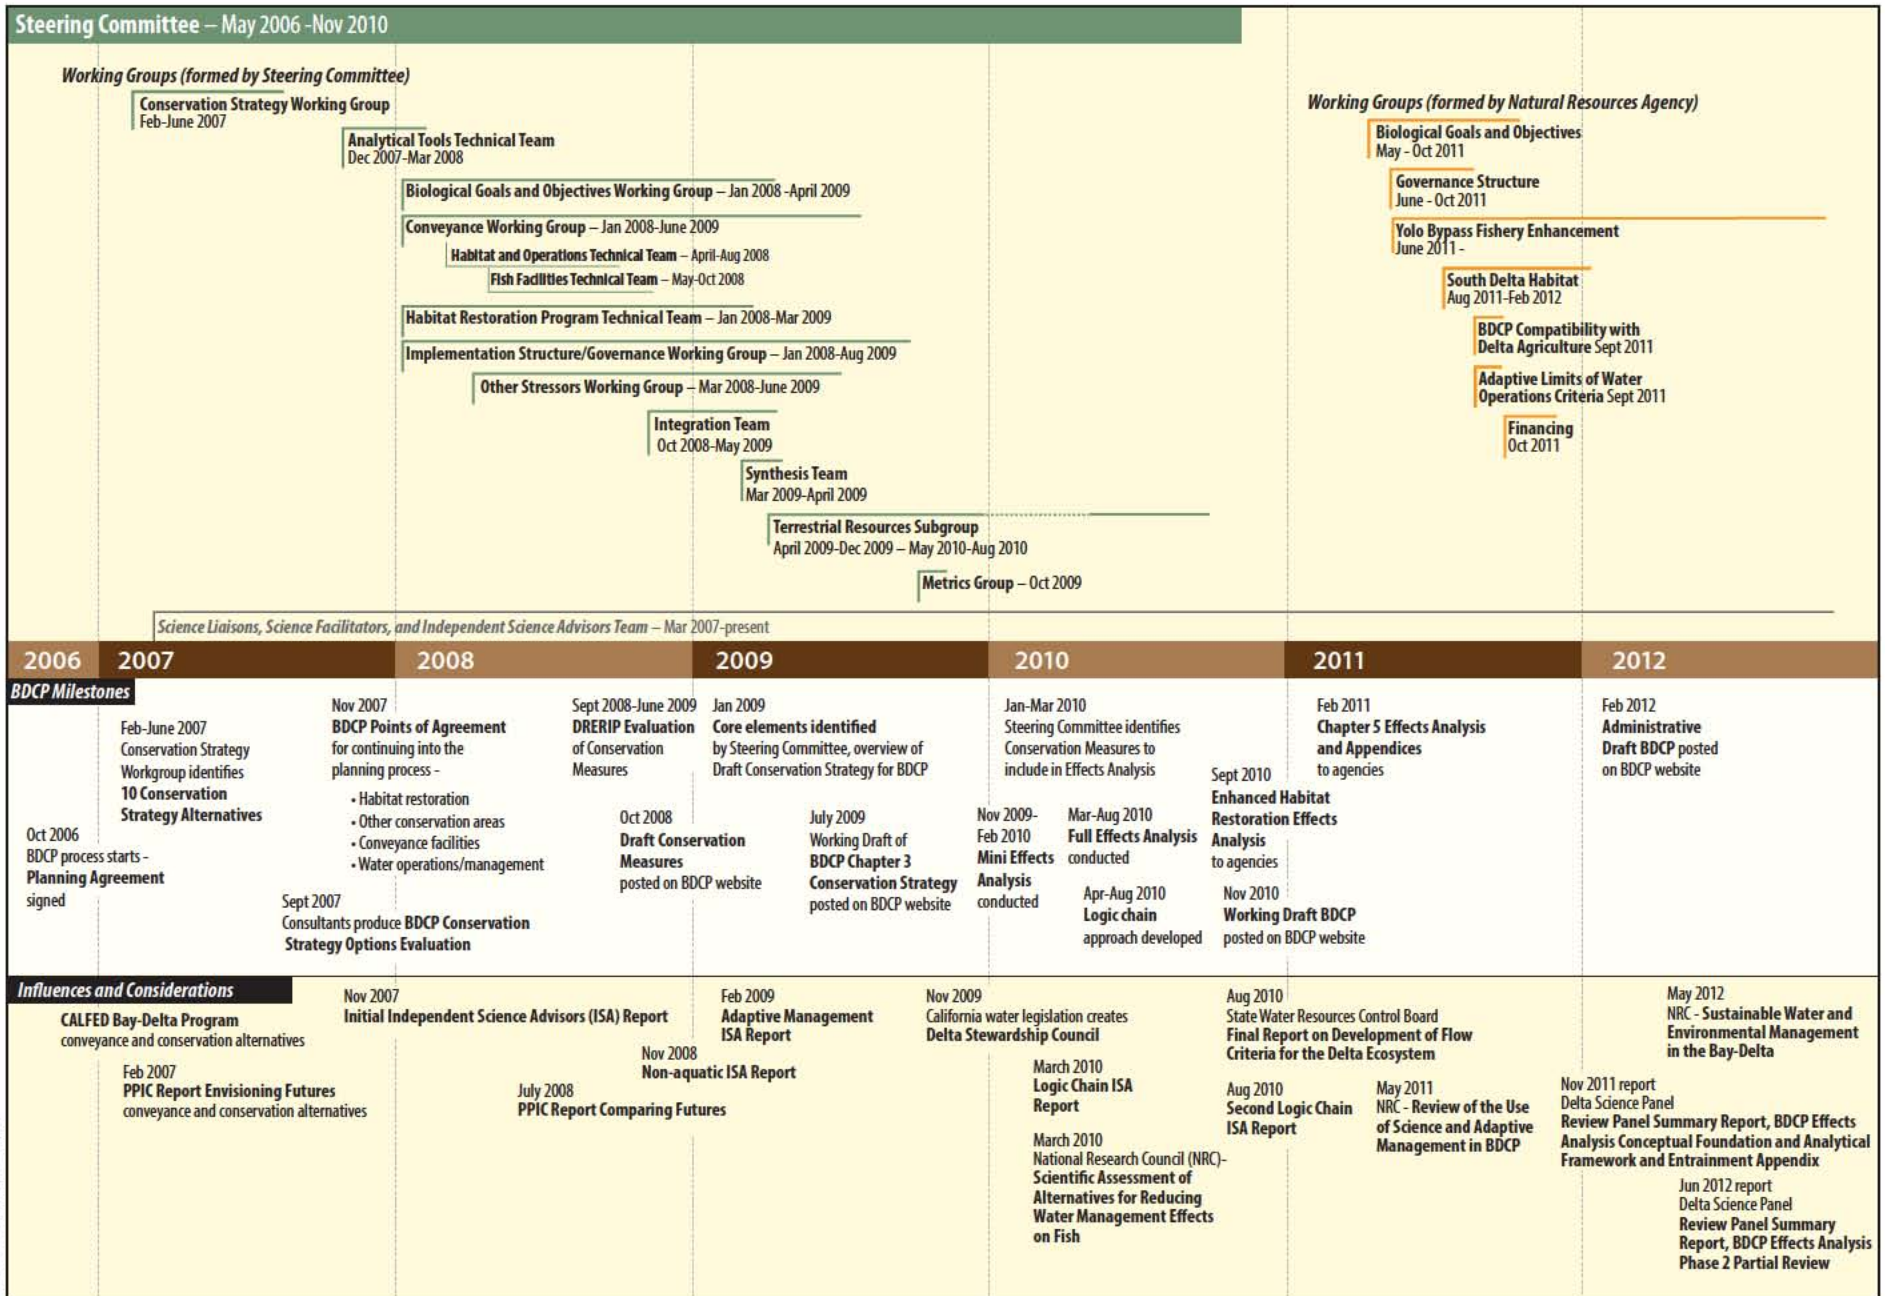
Steering Committee – May 2006 -Nov 2010

Working Groups (formed by Steering Committee)

Conservation Strategy Working Group
Feb-June 2007

Analytical Tools Technical Team
Dec 2007-Mar 2008

Biological Goals and Objectives Working Group – Jan 2008 -April 2009

Conveyance Working Group – Jan 2008-June 2009

Habitat and Operations Technical Team – April-Aug 2008

Fish Facilities Technical Team – May-Oct 2008

Habitat Restoration Program Technical Team – Jan 2008-Mar 2009

Implementation Structure/Governance Working Group – Jan 2008-Aug 2009

Other Stressors Working Group – Mar 2008-June 2009

Integration Team
Oct 2008-May 2009

Synthesis Team
Mar 2009-April 2009

Terrestrial Resources Subgroup
April 2009-Dec 2009 – May 2010-Aug 2010

Metrics Group – Oct 2009

Working Groups (formed by Natural Resources Agency)

Biological Goals and Objectives
May - Oct 2011

Governance Structure
June - Oct 2011

Yolo Bypass Fishery Enhancement
June 2011 -

South Delta Habitat
Aug 2011-Feb 2012

BDCP Compatibility with Delta Agriculture Sept 2011

Adaptive Limits of Water Operations Criteria Sept 2011

Financing
Oct 2011

Science Liaisons, Science Facilitators, and Independent Science Advisors Team – Mar 2007-present

2006 2007 2008 2009 2010 2011 2012

BDCP Milestones

Oct 2006
BDCP process starts - Planning Agreement signed

Feb-June 2007
Conservation Strategy Workgroup identifies 10 Conservation Strategy Alternatives

Nov 2007
BDCP Points of Agreement for continuing into the planning process -
• Habitat restoration
• Other conservation areas
• Conveyance facilities
• Water operations/management

Sept 2007
Consultants produce BDCP Conservation Strategy Options Evaluation

Sept 2008-June 2009
DRERIP Evaluation of Conservation Measures

Oct 2008
Draft Conservation Measures posted on BDCP website

Jan 2009
Core elements identified by Steering Committee, overview of Draft Conservation Strategy for BDCP

July 2009
Working Draft of BDCP Chapter 3 Conservation Strategy posted on BDCP website

Nov 2009-Feb 2010
Mini Effects Analysis conducted

Jan-Mar 2010
Steering Committee identifies Conservation Measures to include in Effects Analysis

Mar-Aug 2010
Full Effects Analysis conducted

Apr-Aug 2010
Logic chain approach developed

Sept 2010
Enhanced Habitat Restoration Effects Analysis to agencies

Nov 2010
Working Draft BDCP posted on BDCP website

Feb 2011
Chapter 5 Effects Analysis and Appendices to agencies

Feb 2012
Administrative Draft BDCP posted on BDCP website

Influences and Considerations

CALFED Bay-Delta Program
conveyance and conservation alternatives

Feb 2007
PPIC Report Envisioning Futures
conveyance and conservation alternatives

Nov 2007
Initial Independent Science Advisors (ISA) Report

July 2008
PPIC Report Comparing Futures

Feb 2009
Adaptive Management ISA Report

Nov 2008
Non-aquatic ISA Report

Nov 2009
California water legislation creates Delta Stewardship Council

March 2010
Logic Chain ISA Report

March 2010
National Research Council (NRC)-
Scientific Assessment of Alternatives for Reducing Water Management Effects on Fish

Aug 2010
State Water Resources Control Board
Final Report on Development of Flow Criteria for the Delta Ecosystem

Aug 2010
Second Logic Chain ISA Report

May 2011
NRC - Review of the Use of Science and Adaptive Management in BDCP

May 2012
NRC - Sustainable Water and Environmental Management in the Bay-Delta

Nov 2011 report
Delta Science Panel
Review Panel Summary Report, BDCP Effects Analysis Conceptual Foundation and Analytical Framework and Entrainment Appendix

Jun 2012 report
Delta Science Panel
Review Panel Summary Report, BDCP Effects Analysis Phase 2 Partial Review